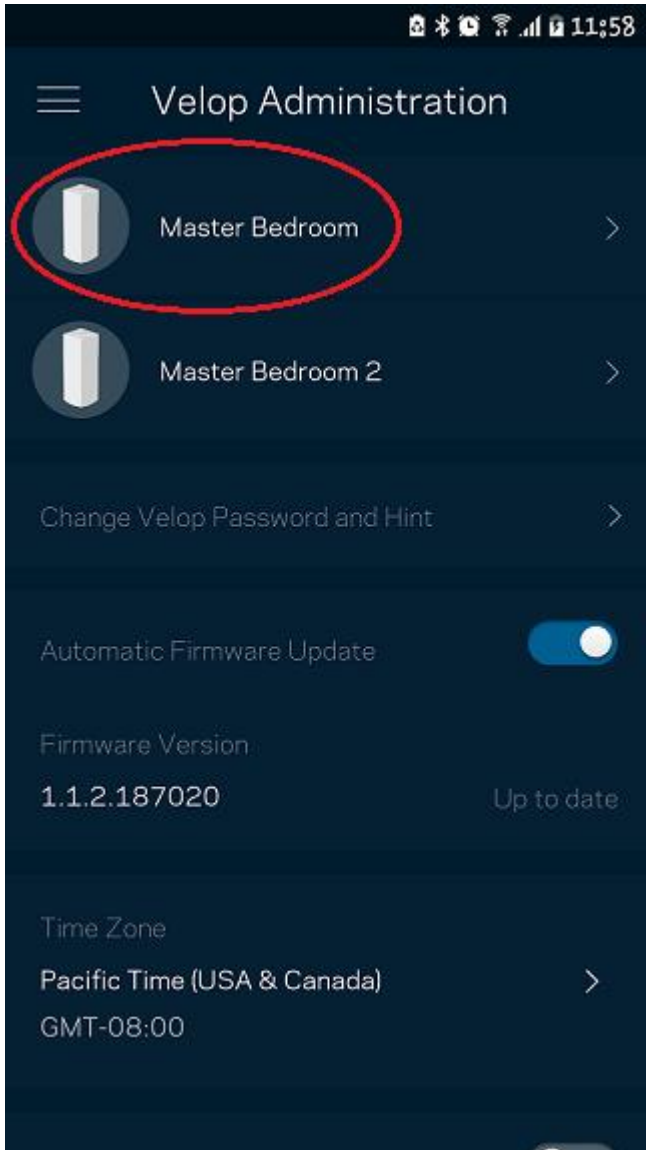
11:58

Velop Administration

Master Bedroom

Master Bedroom 2

Change Velop Password and Hint

Automatic Firmware Update

Firmware Version
1.1.2.187020
Up to date

Time Zone
Pacific Time (USA & Canada)
GMT-08:00